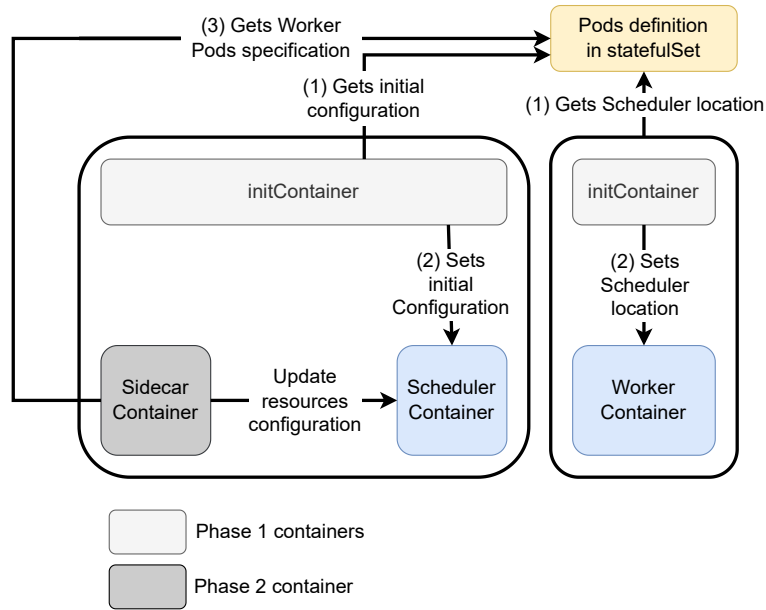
(3) Gets Worker Pods specification

Pods definition in statefulSet

(1) Gets initial configuration

(1) Gets Scheduler location

initContainer

initContainer

(2) Sets initial Configuration

(2) Sets Scheduler location

Sidecar Container

Update resources configuration

Scheduler Container

Worker Container

Phase 1 containers

Phase 2 container